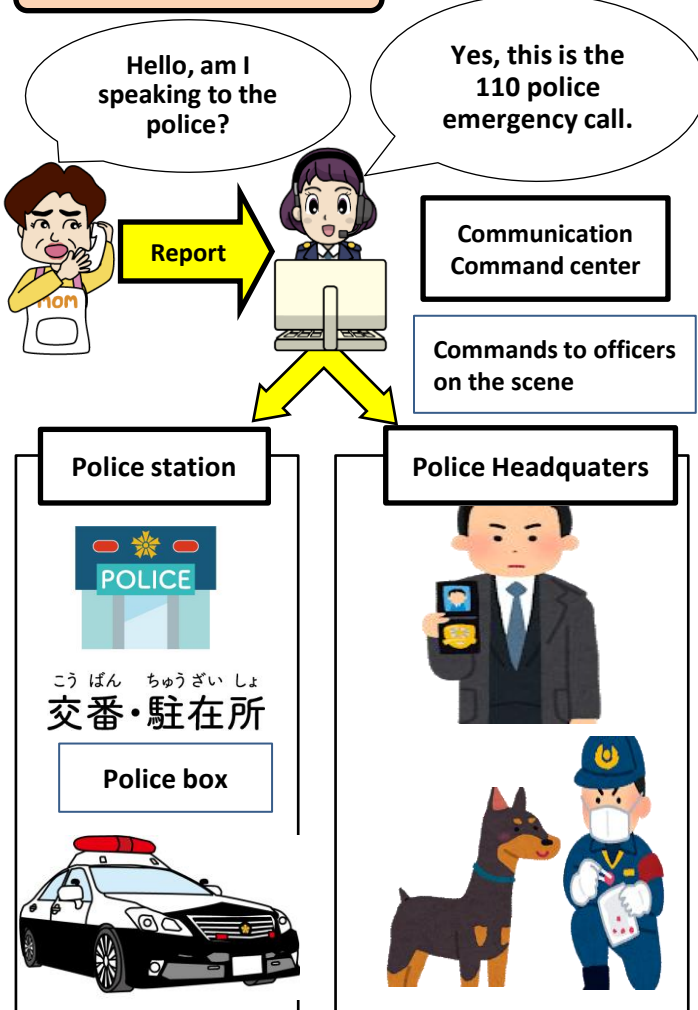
Hello, am I speaking to the police?

Yes, this is the 110 police emergency call.

Mom

Report

Communication Command center

Commands to officers on the scene

Police station

Police Headquaters

POLICE

こう ばん　ちゅう ざい しょ
交番・駐在所

Police box